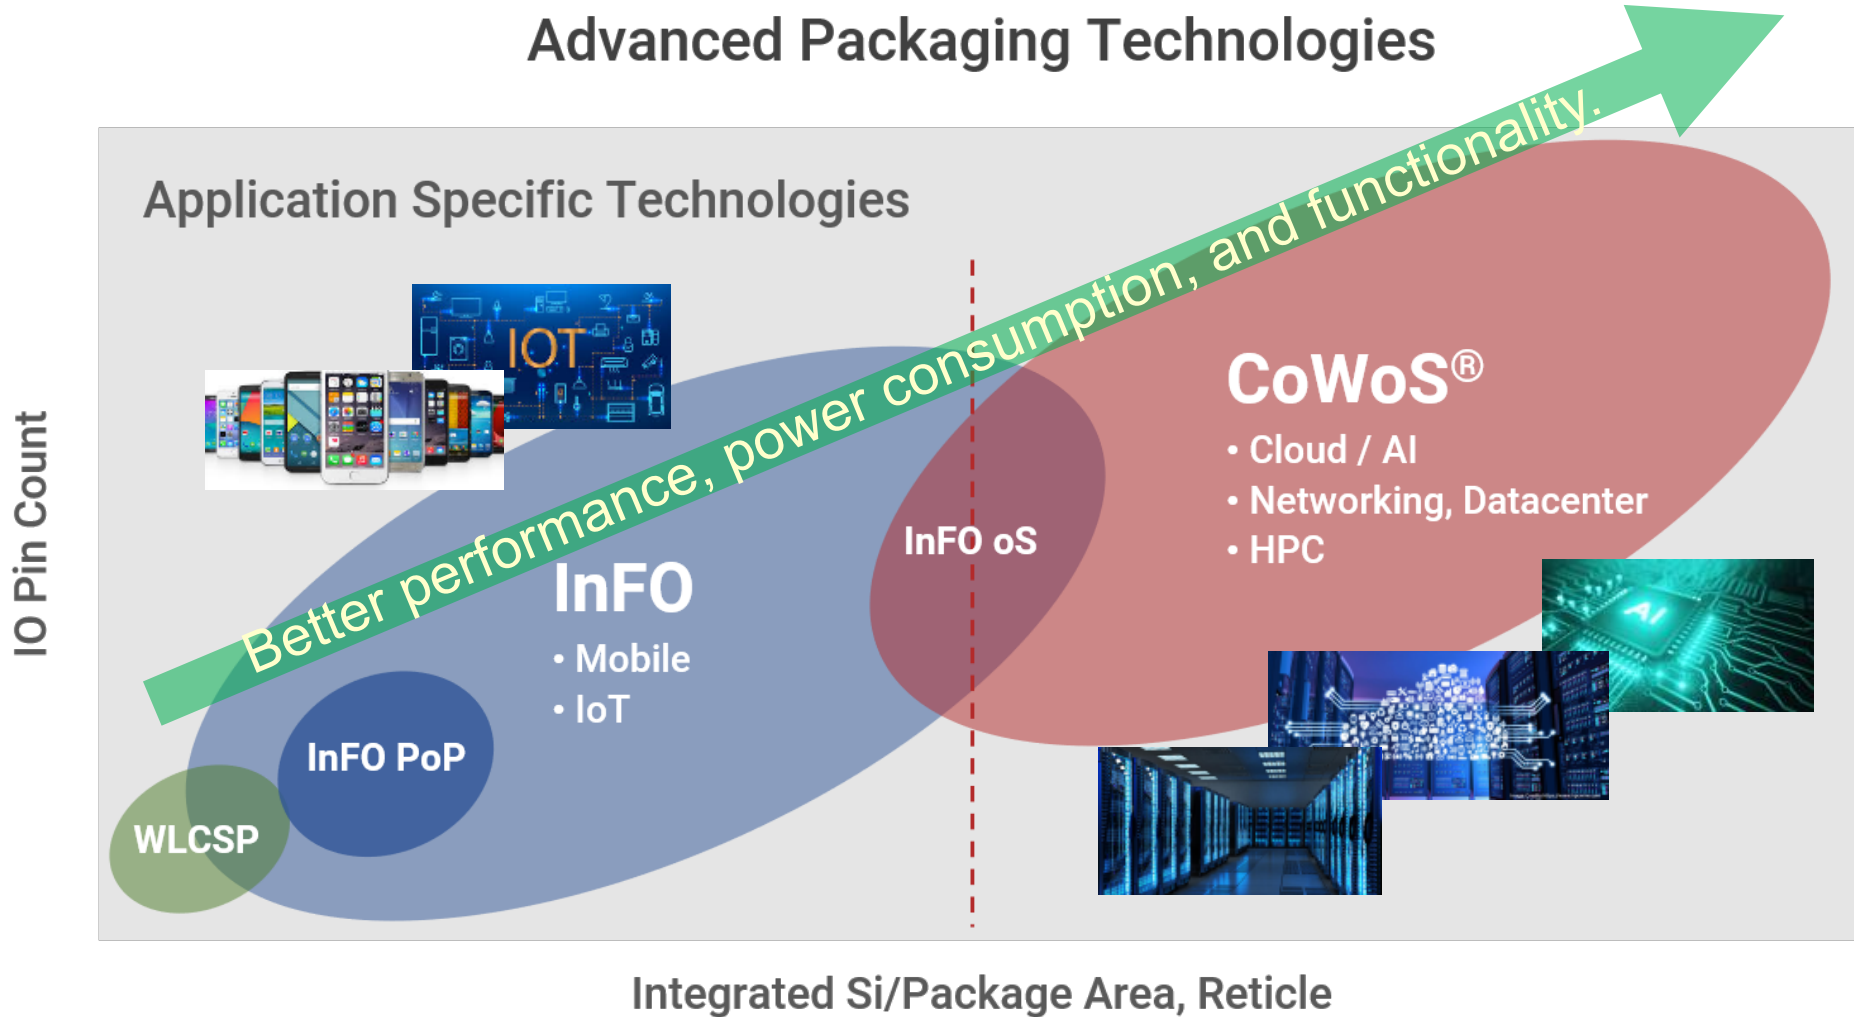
Advanced Packaging Technologies

Application Specific Technologies

IOT

Better performance, power consumption, and functionality.

CoWoS®
• Cloud / AI
• Networking, Datacenter
• HPC

InFO oS

InFO
• Mobile
• IoT

InFO PoP

WLCSP

IO Pin Count

Integrated Si/Package Area, Reticle